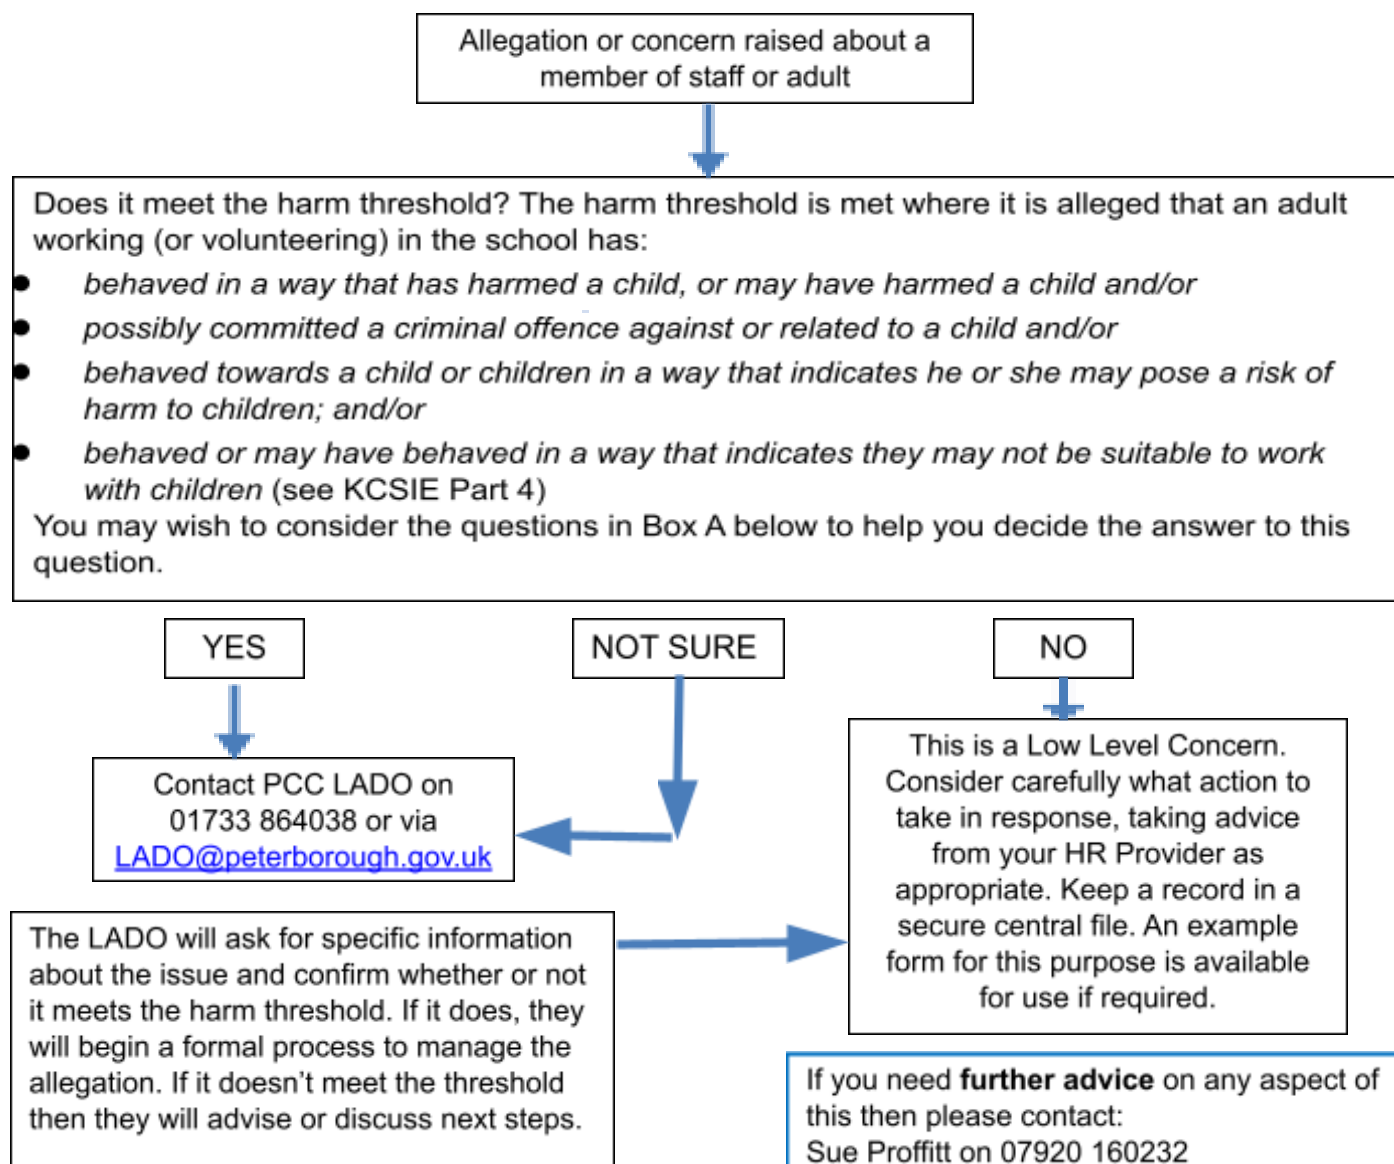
Allegation or concern raised about a member of staff or adult

Does it meet the harm threshold? The harm threshold is met where it is alleged that an adult working (or volunteering) in the school has:

- *behaved in a way that has harmed a child, or may have harmed a child and/or*
- *possibly committed a criminal offence against or related to a child and/or*
- *behaved towards a child or children in a way that indicates he or she may pose a risk of harm to children; and/or*
- *behaved or may have behaved in a way that indicates they may not be suitable to work with children* (see KCSIE Part 4)

You may wish to consider the questions in Box A below to help you decide the answer to this question.

YES

NOT SURE

NO

Contact PCC LADO on 01733 864038 or via LADO@peterborough.gov.uk

This is a Low Level Concern. Consider carefully what action to take in response, taking advice from your HR Provider as appropriate. Keep a record in a secure central file. An example form for this purpose is available for use if required.

The LADO will ask for specific information about the issue and confirm whether or not it meets the harm threshold. If it does, they will begin a formal process to manage the allegation. If it doesn't meet the threshold then they will advise or discuss next steps.

If you need **further advice** on any aspect of this then please contact:
Sue Proffitt on 07920 160232